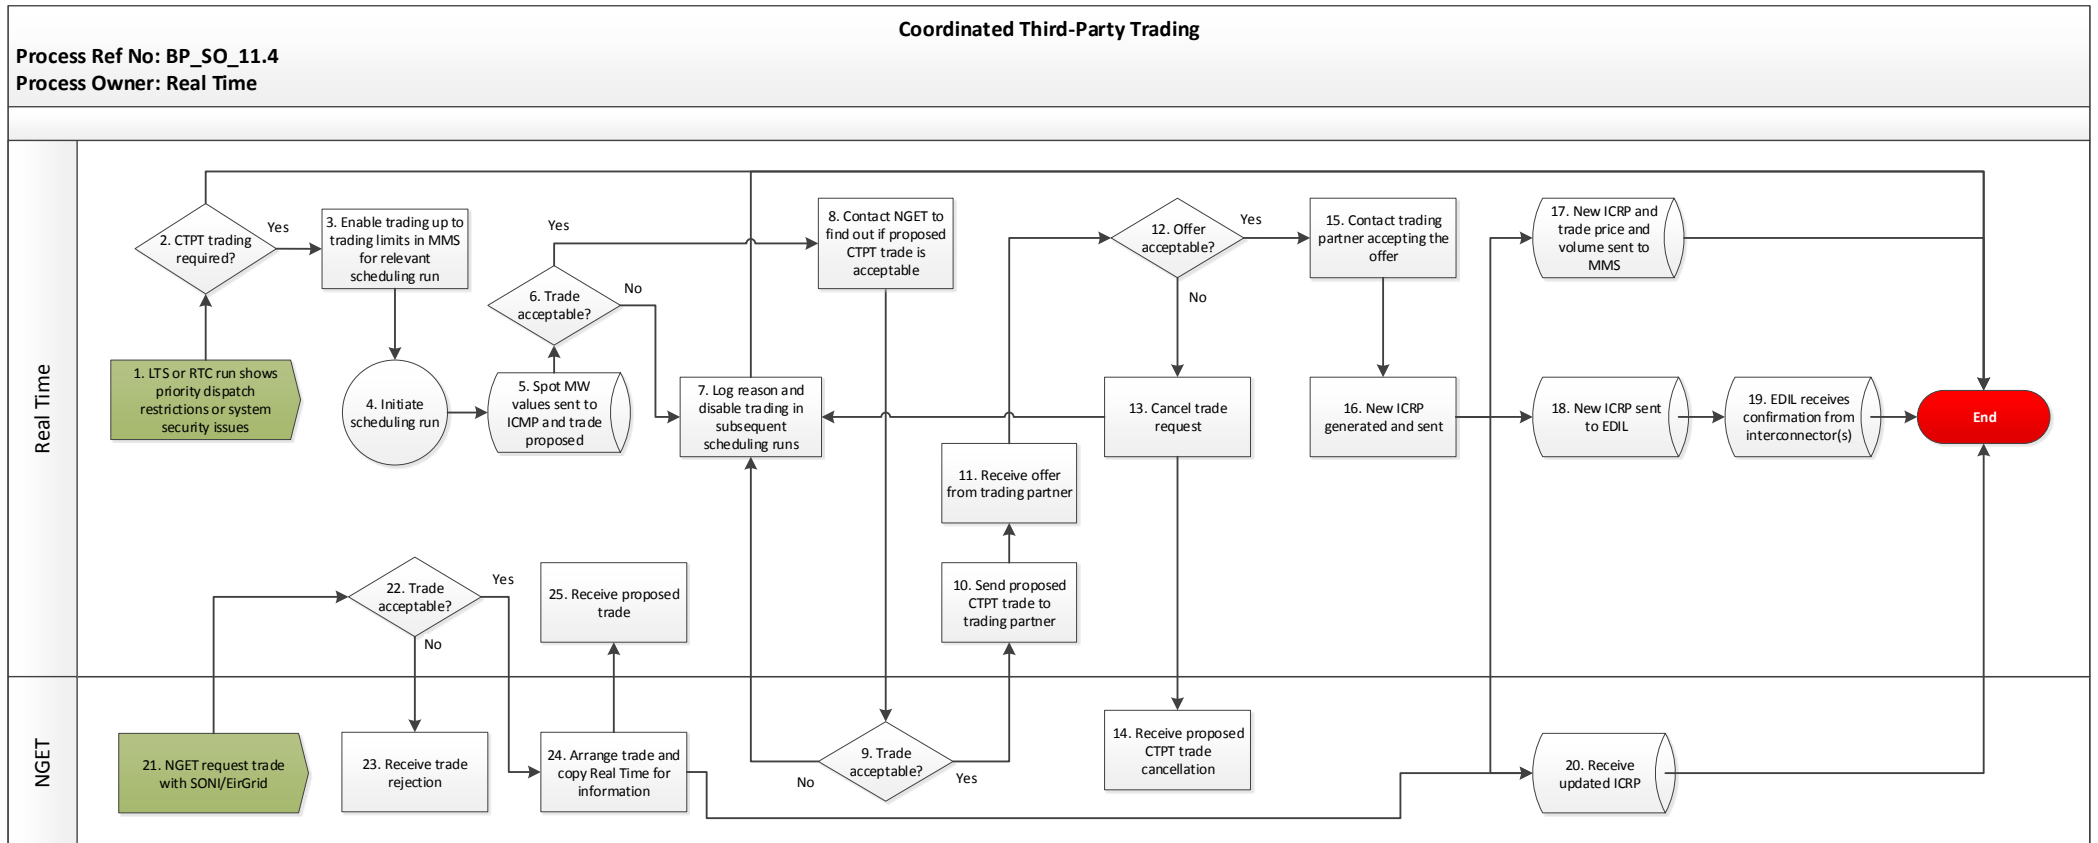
Coordinated Third-Party Trading

Process Ref No: BP_SO_11.4
Process Owner: Real Time

Real Time

1. LTS or RTC run shows priority dispatch restrictions or system security issues

2. CTPT trading required?

Yes

3. Enable trading up to trading limits in MMS for relevant scheduling run

4. Initiate scheduling run

5. Spot MW values sent to ICMP and trade proposed

6. Trade acceptable?

Yes

No

7. Log reason and disable trading in subsequent scheduling runs

8. Contact NGET to find out if proposed CTPT trade is acceptable

11. Receive offer from trading partner

10. Send proposed CTPT trade to trading partner

12. Offer acceptable?

Yes

No

13. Cancel trade request

15. Contact trading partner accepting the offer

16. New ICRP generated and sent

17. New ICRP and trade price and volume sent to MMS

18. New ICRP sent to EDIL

19. EDIL receives confirmation from interconnector(s)

End

22. Trade acceptable?

Yes

No

25. Receive proposed trade

NGET

21. NGET request trade with SONI/EirGrid

23. Receive trade rejection

24. Arrange trade and copy Real Time for information

9. Trade acceptable?

No

Yes

14. Receive proposed CTPT trade cancellation

20. Receive updated ICRP